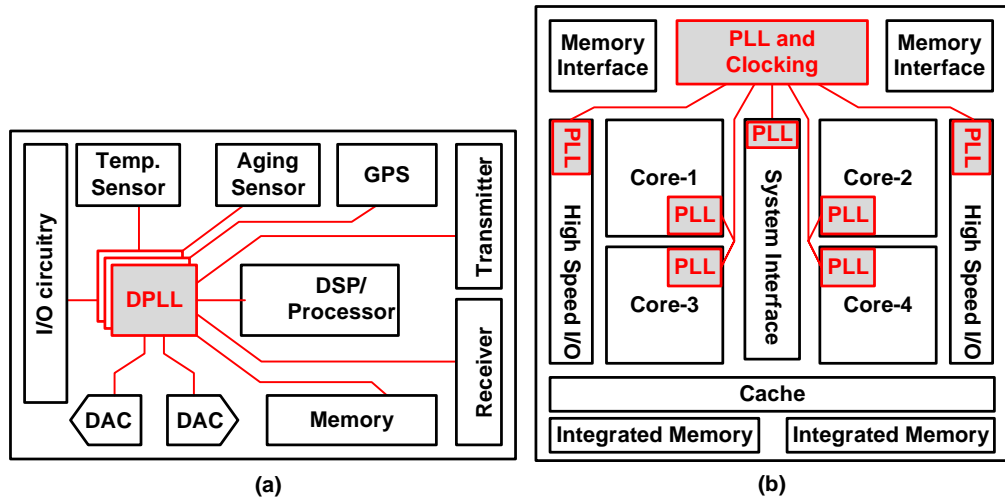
I/O circuitry
Temp. Sensor
Aging Sensor
GPS
Transmitter
DPLL
DSP/ Processor
Receiver
DAC
DAC
Memory
(a)

Memory Interface
PLL and Clocking
Memory Interface
PLL
High Speed I/O
Core-1
PLL
PLL
System Interface
Core-2
PLL
PLL
High Speed I/O
PLL
Core-3
PLL
Core-4
Cache
Integrated Memory
Integrated Memory
(b)